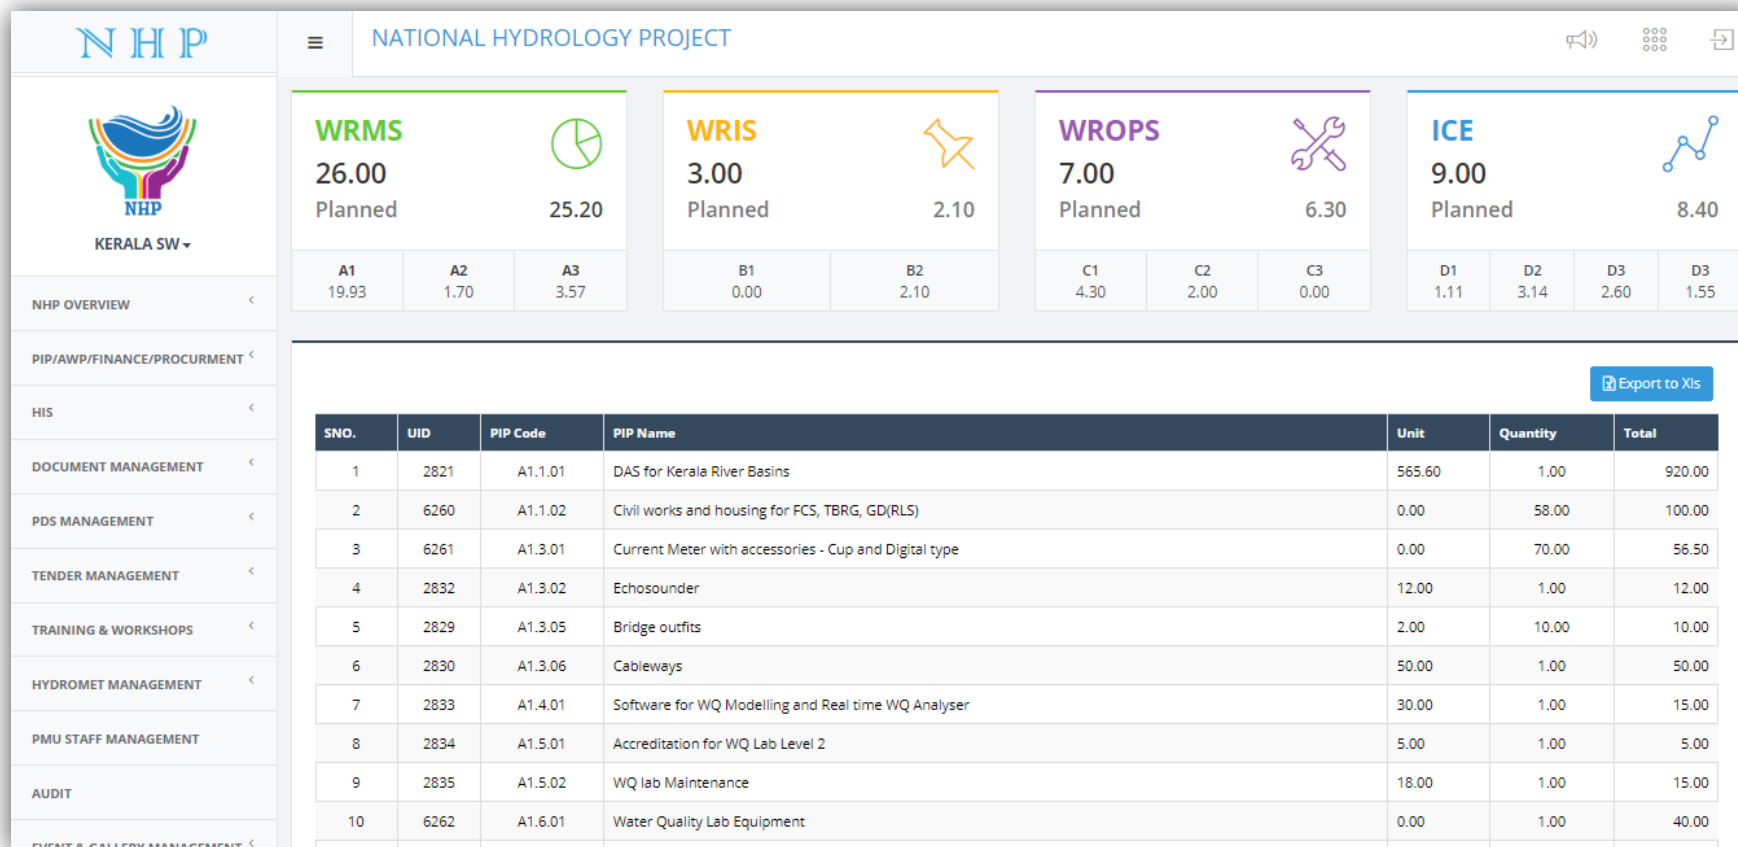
NHP

NATIONAL HYDROLOGY PROJECT

NHP

KERALA SW

NHP OVERVIEW

PIP/AWP/FINANCE/PROCURMENT

HIS

DOCUMENT MANAGEMENT

PDS MANAGEMENT

TENDER MANAGEMENT

TRAINING & WORKSHOPS

HYDROMET MANAGEMENT

PMU STAFF MANAGEMENT

AUDIT

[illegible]

WRMS
26.00
Planned 25.20

| A1 | A2 | A3 |
|---|---|---|
| 19.93 | 1.70 | 3.57 |

WRIS
3.00
Planned 2.10

| B1 | B2 |
|---|---|
| 0.00 | 2.10 |

WROPS
7.00
Planned 6.30

| C1 | C2 | C3 |
|---|---|---|
| 4.30 | 2.00 | 0.00 |

ICE
9.00
Planned 8.40

| D1 | D2 | D3 | D3 |
|---|---|---|---|
| 1.11 | 3.14 | 2.60 | 1.55 |

Export to Xls

| SNO. | UID | PIP Code | PIP Name | Unit | Quantity | Total |
|---|---|---|---|---|---|---|
| 1 | 2821 | A1.1.01 | DAS for Kerala River Basins | 565.60 | 1.00 | 920.00 |
| 2 | 6260 | A1.1.02 | Civil works and housing for FCS, TBRG, GD(RLS) | 0.00 | 58.00 | 100.00 |
| 3 | 6261 | A1.3.01 | Current Meter with accessories - Cup and Digital type | 0.00 | 70.00 | 56.50 |
| 4 | 2832 | A1.3.02 | Echosounder | 12.00 | 1.00 | 12.00 |
| 5 | 2829 | A1.3.05 | Bridge outfits | 2.00 | 10.00 | 10.00 |
| 6 | 2830 | A1.3.06 | Cableways | 50.00 | 1.00 | 50.00 |
| 7 | 2833 | A1.4.01 | Software for WQ Modelling and Real time WQ Analyser | 30.00 | 1.00 | 15.00 |
| 8 | 2834 | A1.5.01 | Accreditation for WQ Lab Level 2 | 5.00 | 1.00 | 5.00 |
| 9 | 2835 | A1.5.02 | WQ lab Maintenance | 18.00 | 1.00 | 15.00 |
| 10 | 6262 | A1.6.01 | Water Quality Lab Equipment | 0.00 | 1.00 | 40.00 |